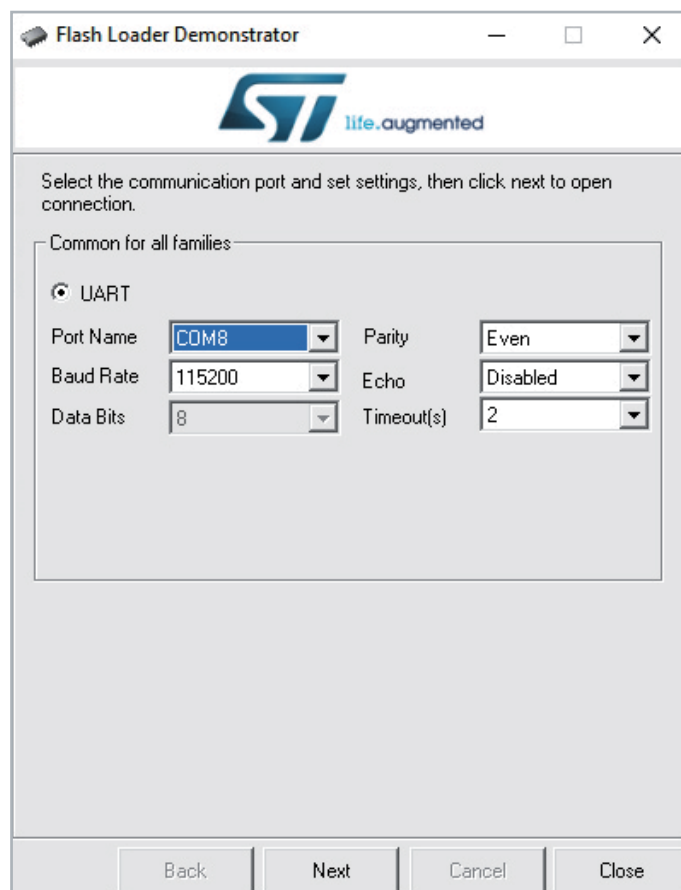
Flash Loader Demonstrator

ST life.augmented

Select the communication port and set settings, then click next to open connection.

Common for all families

UART

Port Name COM8
Parity Even
Baud Rate 115200
Echo Disabled
Data Bits 8
Timeout(s) 2

Back Next Cancel Close